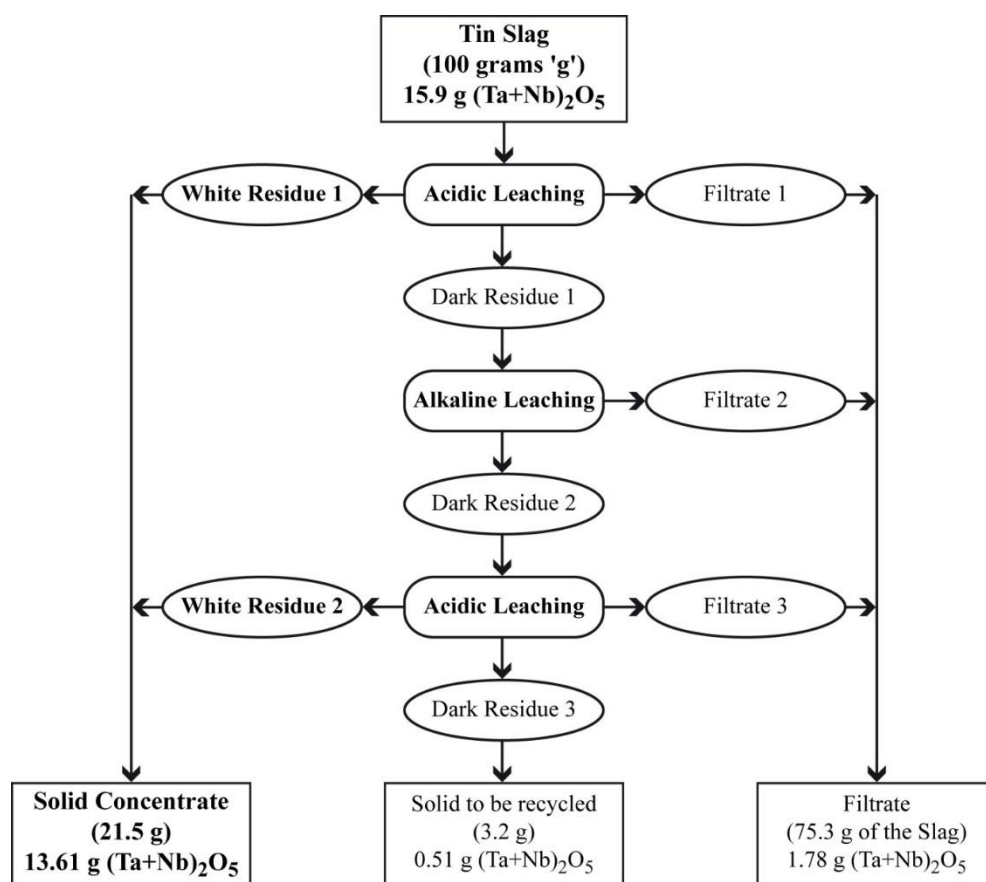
Tin Slag
(100 grams 'g')
15.9 g $(Ta+Nb)_2O_5$

White Residue 1

Acidic Leaching

Filtrate 1

Dark Residue 1

Alkaline Leaching

Filtrate 2

Dark Residue 2

White Residue 2

Acidic Leaching

Filtrate 3

Dark Residue 3

Solid Concentrate
(21.5 g)
13.61 g $(Ta+Nb)_2O_5$

Solid to be recycled
(3.2 g)
0.51 g $(Ta+Nb)_2O_5$

Filtrate
(75.3 g of the Slag)
1.78 g $(Ta+Nb)_2O_5$